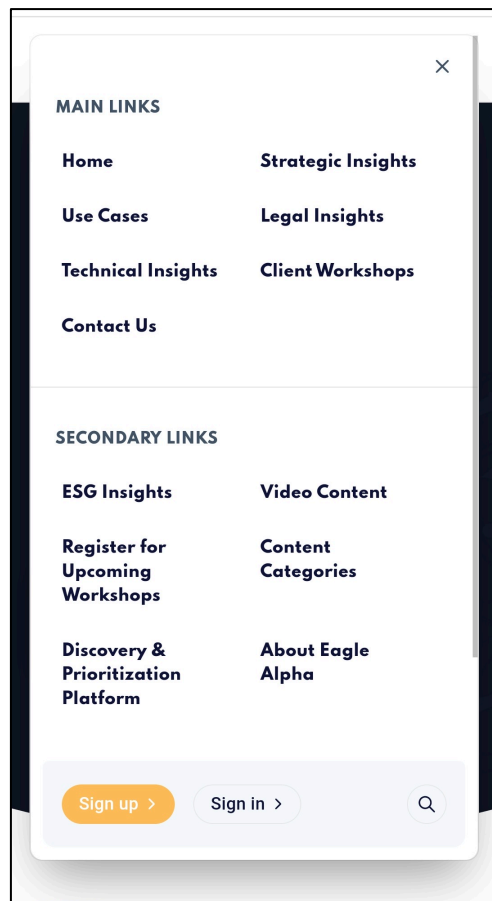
×

MAIN LINKS

Home

Strategic Insights

Use Cases

Legal Insights

Technical Insights

Client Workshops

Contact Us

SECONDARY LINKS

ESG Insights

Video Content

Register for Upcoming Workshops

Content Categories

Discovery & Prioritization Platform

About Eagle Alpha

Sign up >

Sign in >